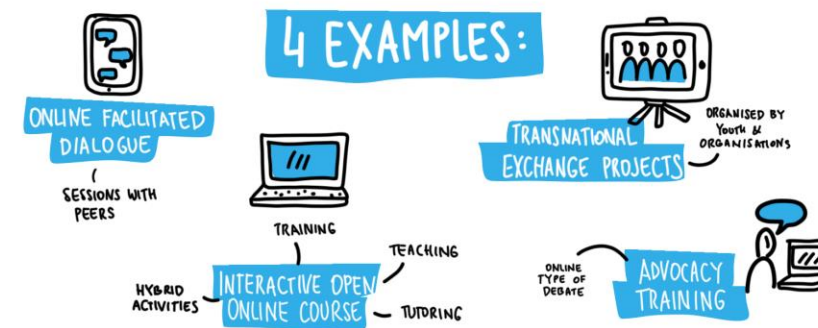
4 EXAMPLES:

ONLINE FACILITATED DIALOGUE

SESSIONS WITH PEERS

TRANSNATIONAL EXCHANGE PROJECTS

ORGANISED BY YOUTH & ORGANISATIONS

TRAINING

TEACHING

HYBRID ACTIVITIES

INTERACTIVE OPEN ONLINE COURSE

TUTORING

ONLINE TYPE OF DEBATE

ADVOCACY TRAINING